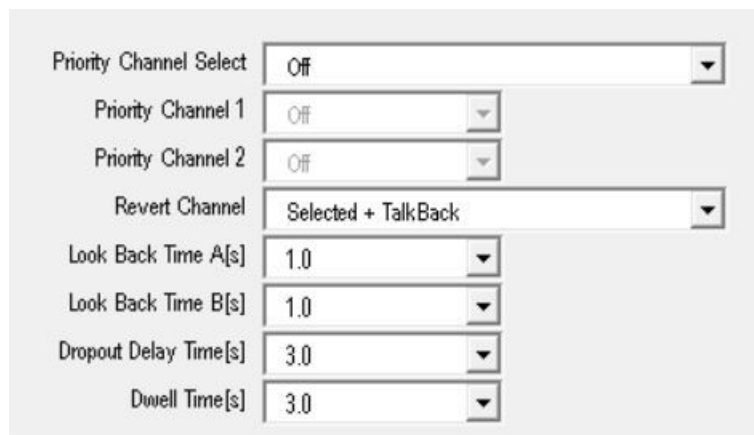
Priority Channel Select Off
Priority Channel 1 Off
Priority Channel 2 Off
Revert Channel Selected + TalkBack
Look Back Time A[s] 1.0
Look Back Time B[s] 1.0
Dropout Delay Time[s] 3.0
Dwell Time[s] 3.0